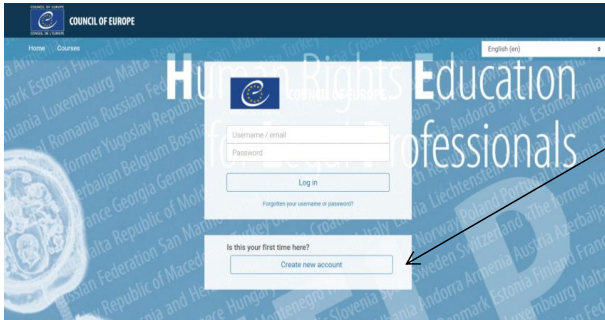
COUNCIL OF EUROPE

Home Courses

English (en)

Hu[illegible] Rights Education for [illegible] Professionals

COUNCIL OF EUROPE

Username / email

Password

Log in

Forgotten your username or password?

Is this your first time here?

Create new account